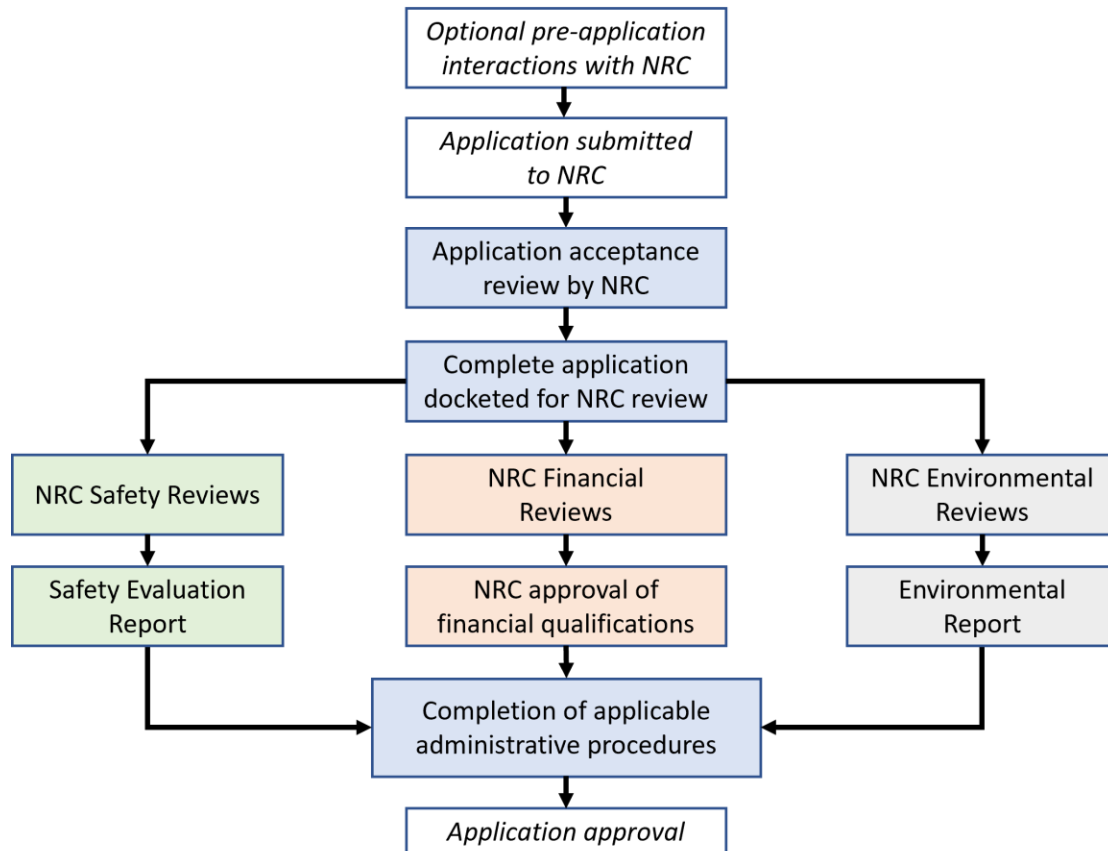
Optional pre-application interactions with NRC

Application submitted to NRC

Application acceptance review by NRC

Complete application docketed for NRC review

NRC Safety Reviews

NRC Financial Reviews

NRC Environmental Reviews

Safety Evaluation Report

NRC approval of financial qualifications

Environmental Report

Completion of applicable administrative procedures

Application approval